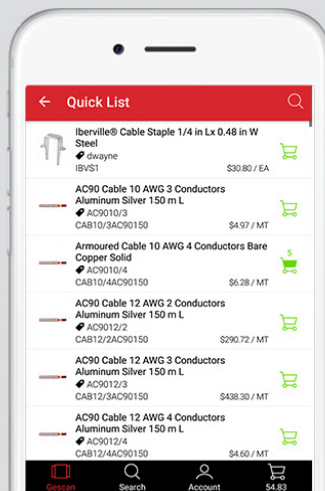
Quick List

Iberville® Cable Staple 1/4 in Lx 0.48 in W Steel
dwayne
IBVS1 $30.80 / EA

AC90 Cable 10 AWG 3 Conductors Aluminum Silver 150 m L
AC9010/3
CAB10/3AC90150 $4.97 / MT

Armoured Cable 10 AWG 4 Conductors Bare Copper Solid
AC9010/4
CAB10/4AC90150 $6.28 / MT

$

AC90 Cable 12 AWG 2 Conductors Aluminum Silver 150 m L
AC9012/2
CAB12/2AC90150 $290.72 / MT

AC90 Cable 12 AWG 3 Conductors Aluminum Silver 150 m L
AC9012/3
CAB12/3AC90150 $438.30 / MT

AC90 Cable 12 AWG 4 Conductors Aluminum Silver 150 m L
AC9012/4
CAB12/4AC90150 $4.60 / MT

Gescan Search Account 54.83